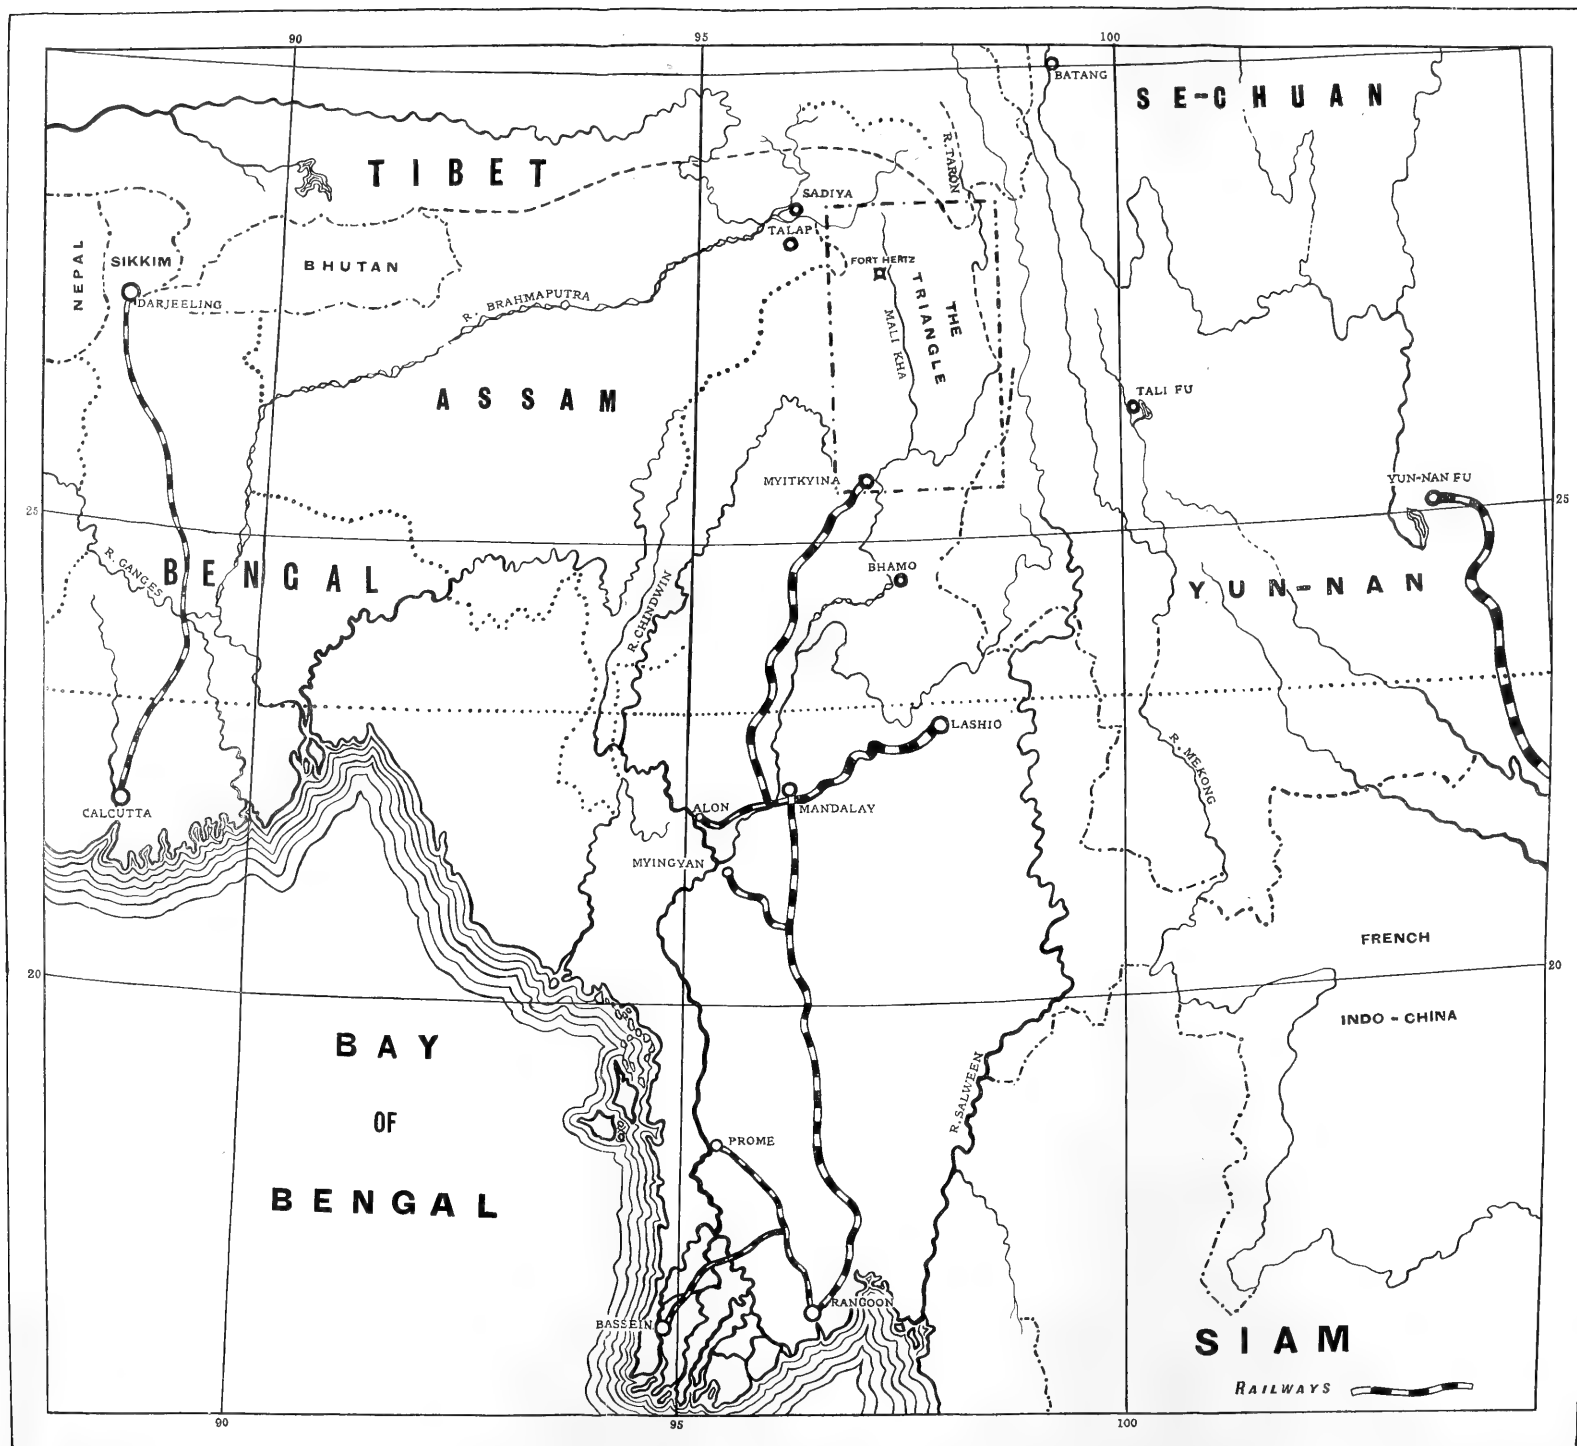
90
95
100
BATANG
SE-CHUAN
TIBET
R. TARON
SADIYA
TALAP
FORT HERTZ
THE TRIANGLE
MALI KHA
NEPAL
SIKKIM
DARJEELING
BHUTAN
R. BRAHMAPUTRA
ASSAM
TALI FU
MYITKYINA
YUN-NAN FU
25
25
R. GANGES
BENGAL
BHAMO
YUN-NAN
R. CHINDWIN
LASHIO
R. MEKONG
CALCUTTA
ALON
MANDALAY
MYINGYAN
FRENCH
20
20
INDO - CHINA
BAY
OF
BENGAL
R. SALWEEN
PROME
RANGOON
BASSEIN
SIAM
RAILWAYS
90
95
100